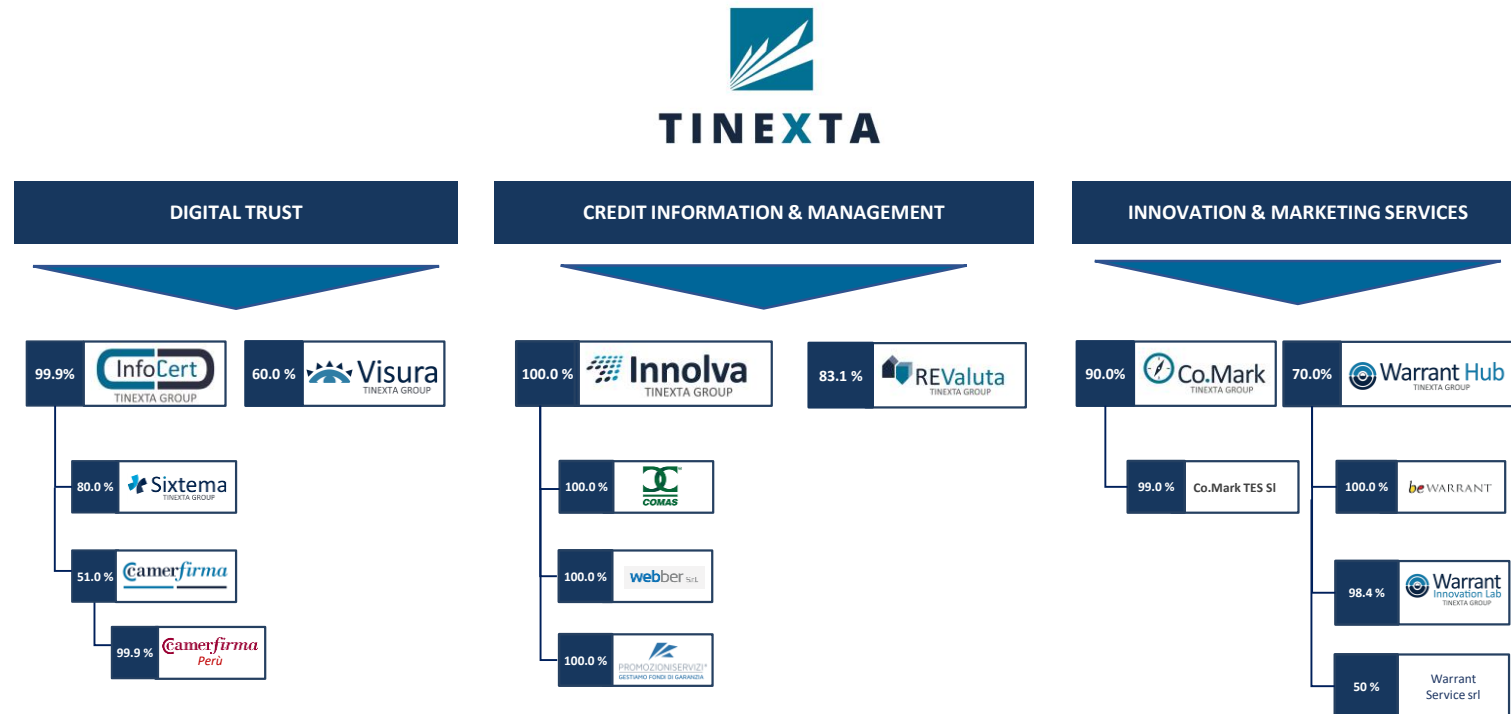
TINEXTA

DIGITAL TRUST

99.9% InfoCert TINEXTA GROUP

60.0 % Visura TINEXTA GROUP

80.0 % Sixtema TINEXTA GROUP

51.0 % Camerfirma

99.9 % Camerfirma Perù

CREDIT INFORMATION & MANAGEMENT

100.0 % Innolva TINEXTA GROUP

83.1 % REValuta TINEXTA GROUP

100.0 % COMAS

100.0 % webber srl

100.0 % PROMOZIONISERVIZI GESTIAMO FONDI DI GARANZIA

INNOVATION & MARKETING SERVICES

90.0% Co.Mark TINEXTA GROUP

70.0% Warrant Hub TINEXTA GROUP

99.0 % Co.Mark TES Sl

100.0 % be WARRANT

98.4 % Warrant Innovation Lab TINEXTA GROUP

50 % Warrant Service srl